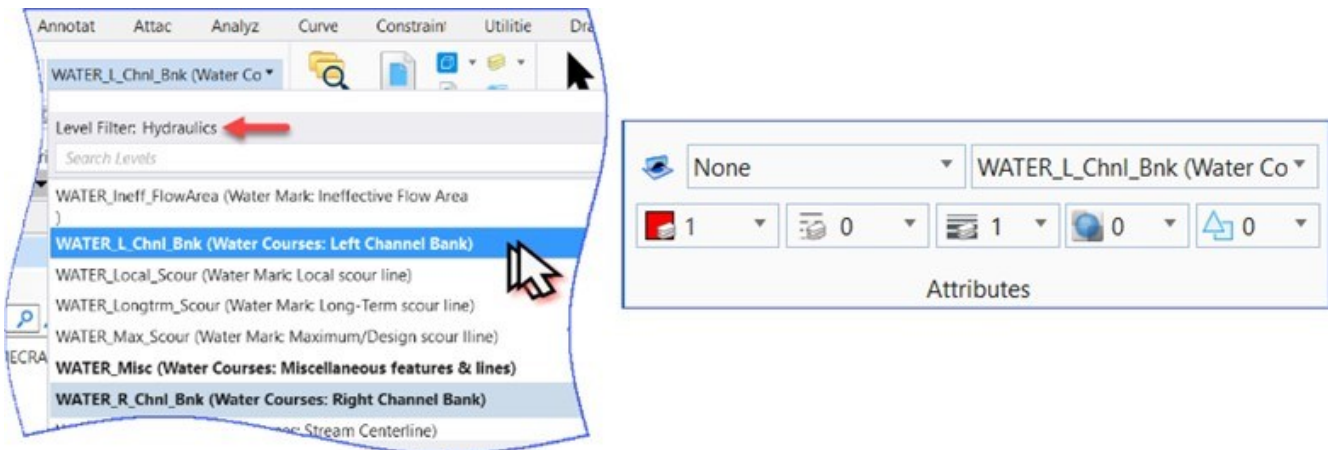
Annotat Attac Analyz Curve Constrain Utilitie Dra

WATER_L_Chnl_Bnk (Water Co

Level Filter: Hydraulics

Search Levels

WATER_Ineff_FlowArea (Water Mark: Ineffective Flow Area )

WATER_L_Chnl_Bnk (Water Courses: Left Channel Bank)

WATER_Local_Scour (Water Mark: Local scour line)

WATER_Longtrm_Scour (Water Mark: Long-Term scour line)

WATER_Max_Scour (Water Mark: Maximum/Design scour lline)

WATER_Misc (Water Courses: Miscellaneous features & lines)

WATER_R_Chnl_Bnk (Water Courses: Right Channel Bank)

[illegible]: Stream Centerline)

ECRA

None

WATER_L_Chnl_Bnk (Water Co

1 0 1 0 0

Attributes